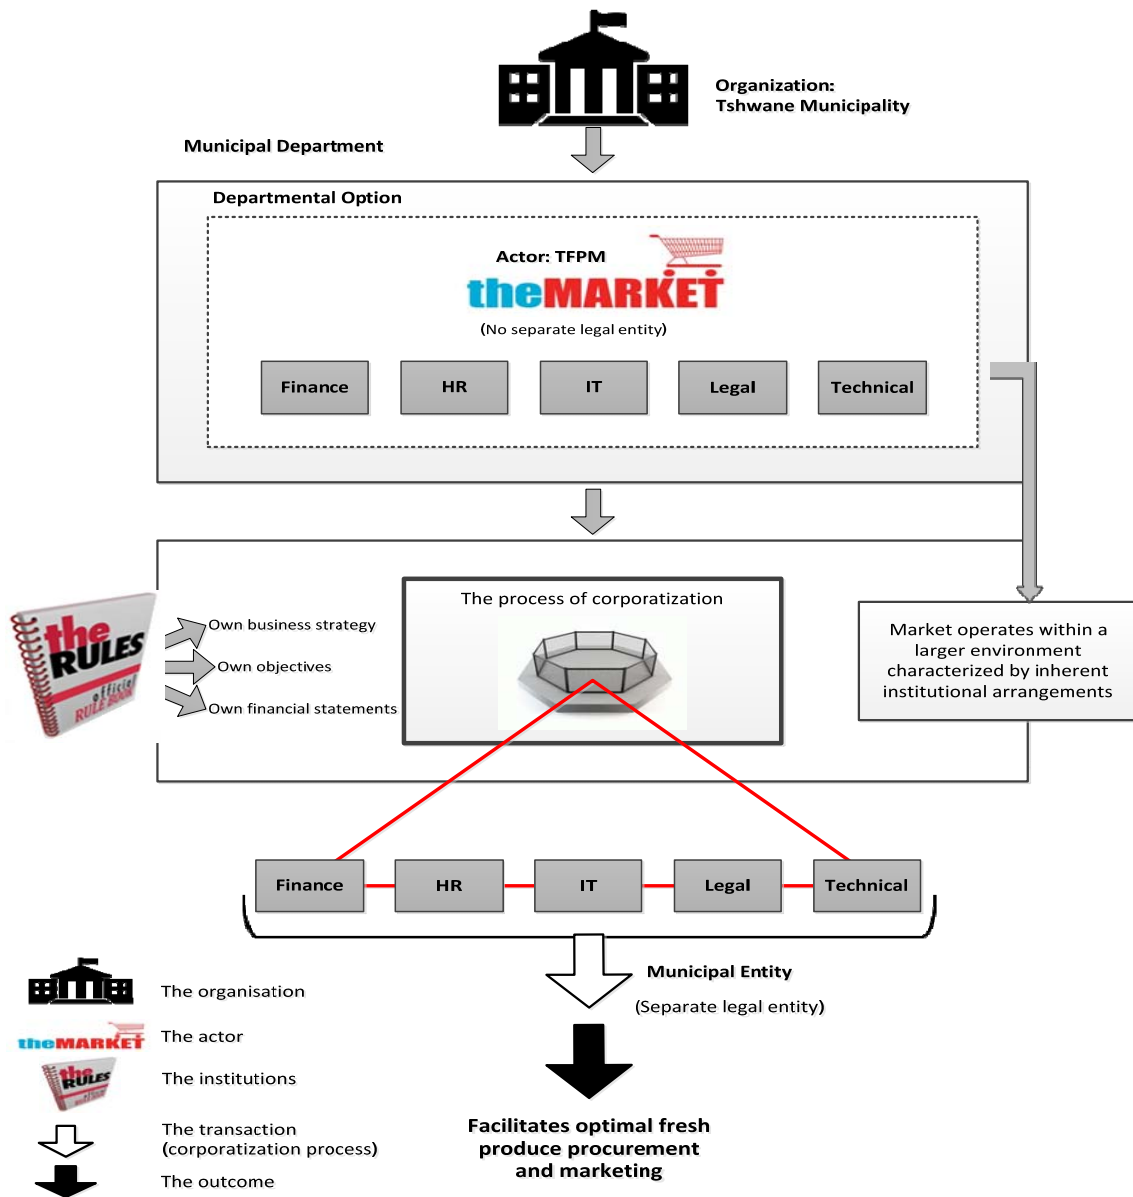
Organization:
Tshwane Municipality

Municipal Department

Departmental Option

Actor: TFPM

theMARKET

(No separate legal entity)

| Finance | HR | IT | Legal | Technical |
|---|---|---|---|---|

the RULES official RULE BOOK

Own business strategy
Own objectives
Own financial statements

The process of corporatization

Market operates within a larger environment characterized by inherent institutional arrangements

| Finance | HR | IT | Legal | Technical |
|---|---|---|---|---|

Municipal Entity

(Separate legal entity)

Facilitates optimal fresh produce procurement and marketing

The organisation

theMARKET The actor

the RULES The institutions

The transaction (corporatization process)

The outcome